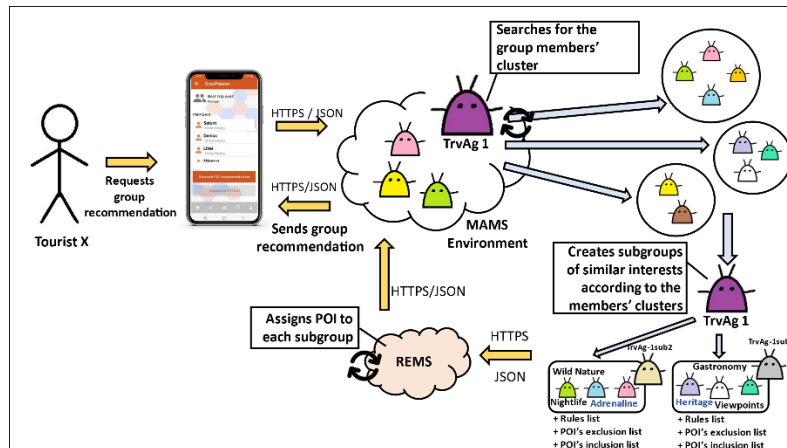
Searches for the group members' cluster

HTTPS / JSON

TrvAg 1

Requests group recommendation

Tourist X

HTTPS/JSON

Sends group recommendation

MAMS Environment

Creates subgroups of similar interests according to the members' clusters

TrvAg 1

HTTPS/JSON

Assigns POI to each subgroup

HTTPS

JSON

REMS

TrvAg-1sub2

Wild Nature

Nightlife

Adrenaline

+ Rules list

+ POI's exclusion list

+ POI's inclusion list

TrvAg-1sub

Gastronomy

Heritage

Viewpoints

+ Rules list

+ POI's exclusion list

+ POI's inclusion list